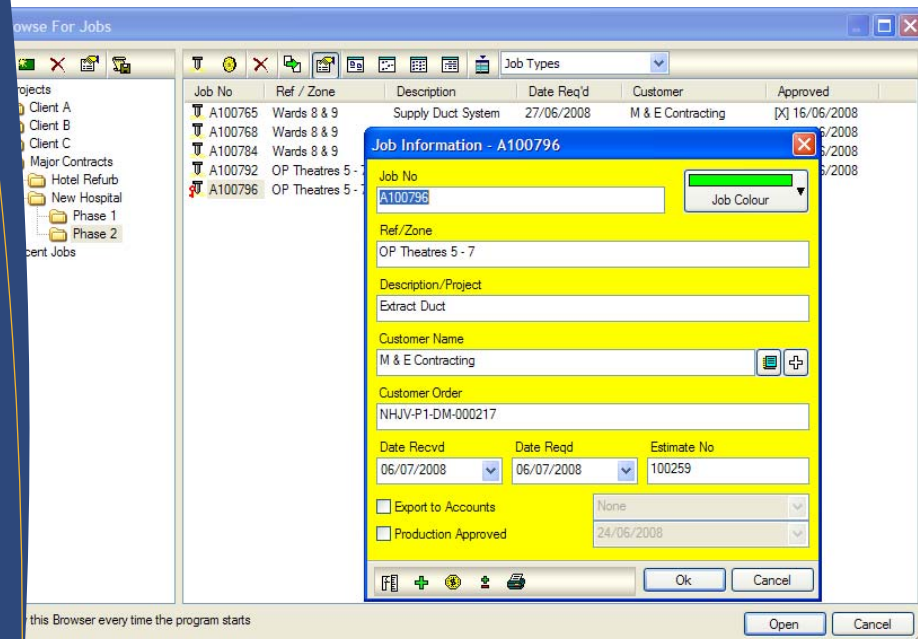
owse For Jobs

rojects
Client A
Client B
Client C
Major Contracts
Hotel Refurb
New Hospital
Phase 1
Phase 2
cent Jobs

Job Types

| Job No | Ref / Zone | Description | Date Req'd | Customer | Approved |
|---|---|---|---|---|---|
| A100765 | Wards 8 & 9 | Supply Duct System | 27/06/2008 | M & E Contracting | [X] 16/06/2008 |
| A100768 | Wards 8 & 9 | | | | 6/2008 |
| A100784 | Wards 8 & 9 | | | | 6/2008 |
| A100792 | OP Theatres 5 - 7 | | | | 6/2008 |
| A100796 | OP Theatres 5 - 7 | | | | |

Job Information - A100796

Job No
A100796

Job Colour

Ref/Zone
OP Theatres 5 - 7

Description/Project
Extract Duct

Customer Name
M & E Contracting

Customer Order
NHJV-P1-DM-000217

Date Recvd
06/07/2008

Date Reqd
06/07/2008

Estimate No
100259

Export to Accounts
None

Production Approved
24/06/2008

Ok
Cancel

this Browser every time the program starts

Open
Cancel